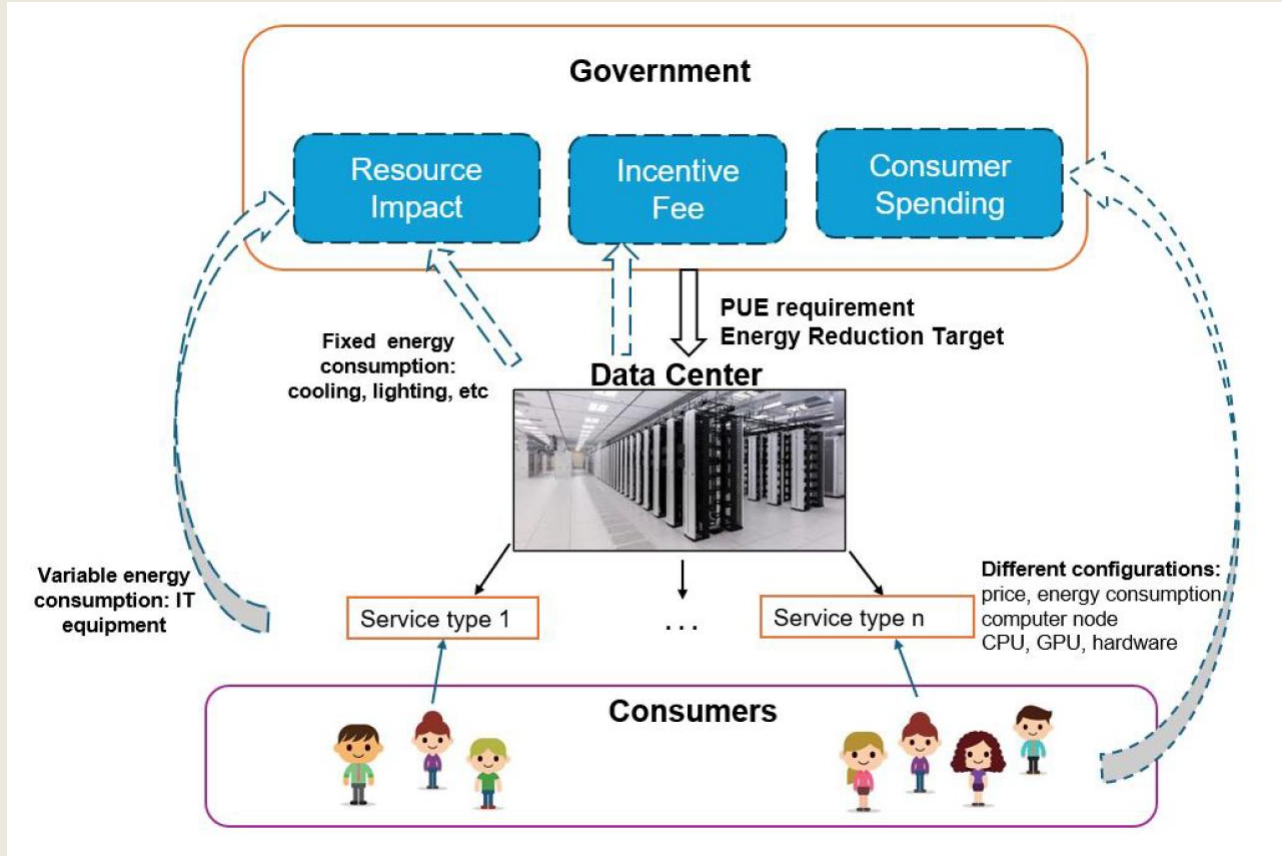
Government

Resource Impact

Incentive Fee

Consumer Spending

PUE requirement
Energy Reduction Target

Fixed energy consumption: cooling, lighting, etc

Data Center

Variable energy consumption: IT equipment

Service type 1

...

Service type n

Different configurations:
price, energy consumption
computer node
CPU, GPU, hardware

Consumers